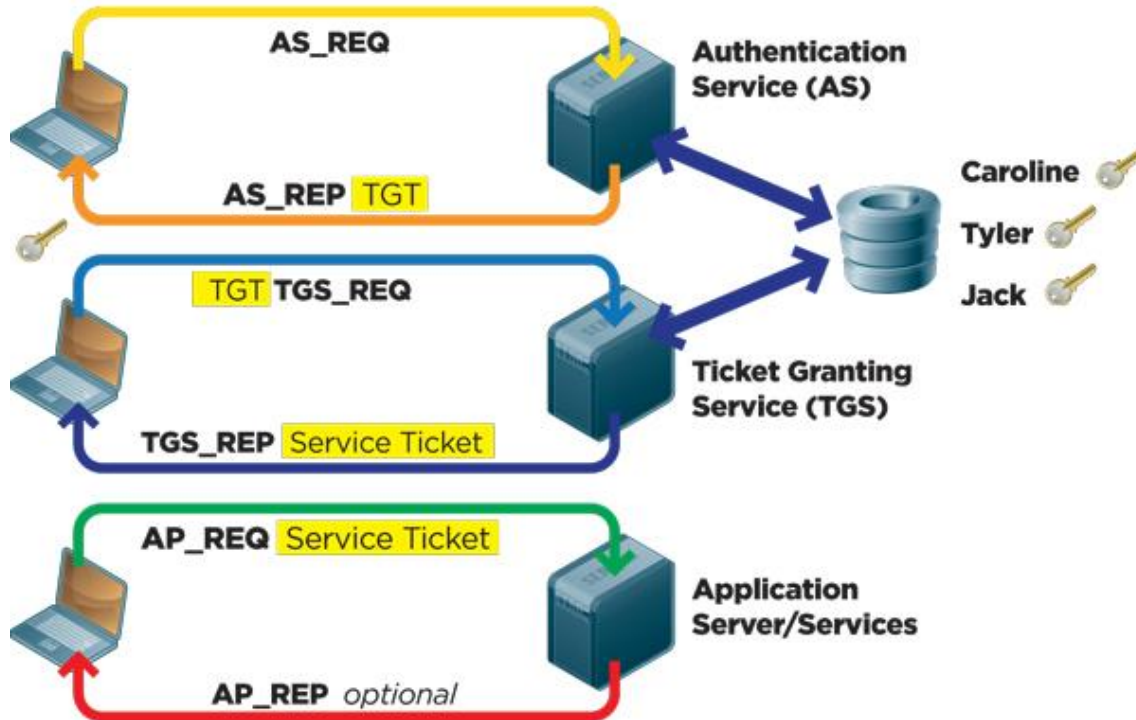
AS_REQ

Authentication Service (AS)

AS_REP TGT

Caroline

Tyler

Jack

TGT TGS_REQ

Ticket Granting Service (TGS)

TGS_REP Service Ticket

AP_REQ Service Ticket

Application Server/Services

AP_REP optional